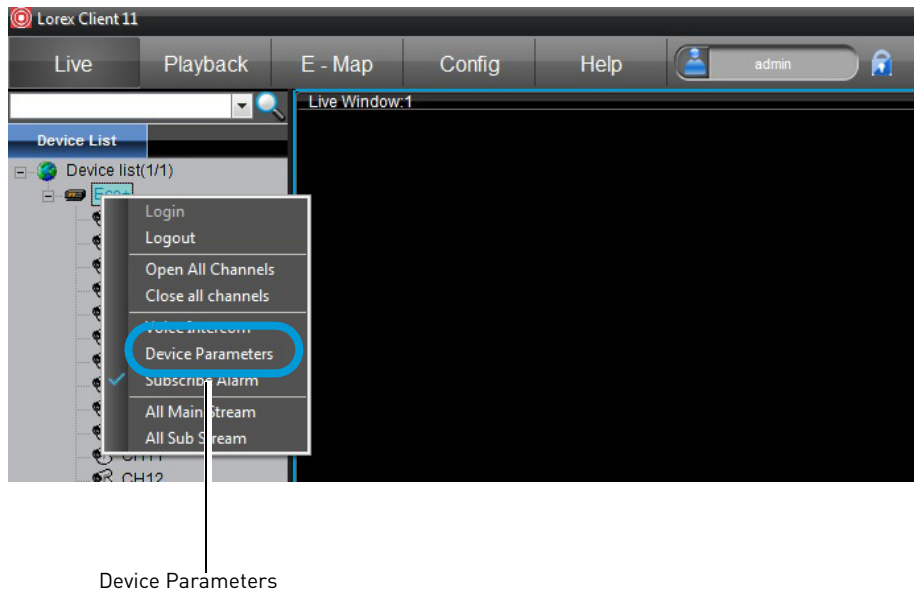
Lorex Client 11

Live
Playback
E - Map
Config
Help
admin

Live Window:1

Device List

Device list(1/1)
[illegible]

Login
Logout
Open All Channels
Close all channels
Voice Intercom
Device Parameters
Subscribe Alarm
All Main Stream
All Sub Stream

CH11
CH12

Device Parameters